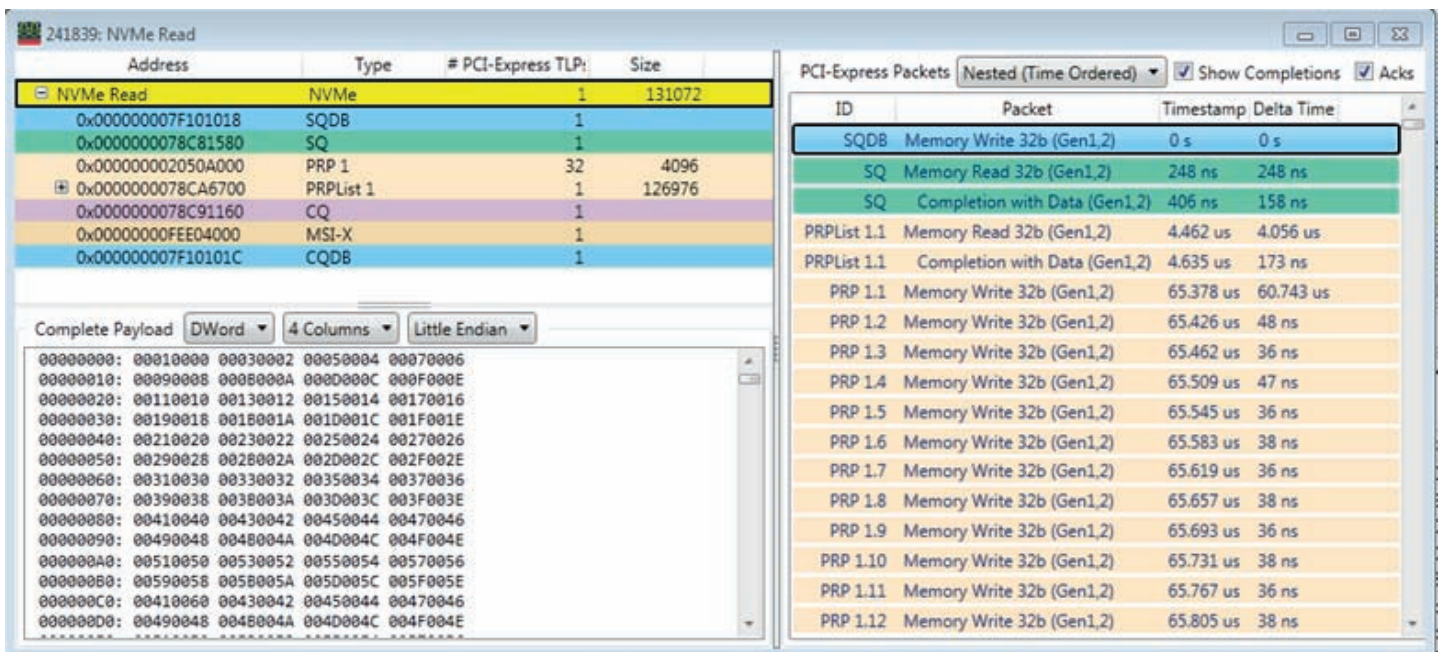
241839: NVMe Read

| Address | Type | # PCI-Express TLP: | Size |
|---|---|---|---|
| ⊟ NVMe Read | NVMe | 1 | 131072 |
| 0x000000007F101018 | SQDB | 1 | |
| 0x0000000078C81580 | SQ | 1 | |
| 0x000000002050A000 | PRP 1 | 32 | 4096 |
| ⊞ 0x0000000078CA6700 | PRPList 1 | 1 | 126976 |
| 0x0000000078C91160 | CQ | 1 | |
| 0x00000000FEE04000 | MSI-X | 1 | |
| 0x000000007F10101C | CQDB | 1 | |

Complete Payload DWord ▾ 4 Columns ▾ Little Endian ▾

00000000: 00010000 00030002 00050004 00070006
00000010: 00090008 000B000A 000D000C 000F000E
00000020: 00110010 00130012 00150014 00170016
00000030: 00190018 001B001A 001D001C 001F001E
00000040: 00210020 00230022 00250024 00270026
00000050: 00290028 002B002A 002D002C 002F002E
00000060: 00310030 00330032 00350034 00370036
00000070: 00390038 003B003A 003D003C 003F003E
00000080: 00410040 00430042 00450044 00470046
00000090: 00490048 004B004A 004D004C 004F004E
000000A0: 00510050 00530052 00550054 00570056
000000B0: 00590058 005B005A 005D005C 005F005E
000000C0: 00410060 00430042 00450044 00470046
000000D0: 00490048 004B004A 004D004C 004F004E

PCI-Express Packets Nested (Time Ordered) ▾ Show Completions Acks

| ID | Packet | Timestamp | Delta Time |
|---|---|---|---|
| SQDB | Memory Write 32b (Gen1,2) | 0 s | 0 s |
| SQ | Memory Read 32b (Gen1,2) | 248 ns | 248 ns |
| SQ | Completion with Data (Gen1,2) | 406 ns | 158 ns |
| PRPList 1.1 | Memory Read 32b (Gen1,2) | 4.462 us | 4.056 us |
| PRPList 1.1 | Completion with Data (Gen1,2) | 4.635 us | 173 ns |
| PRP 1.1 | Memory Write 32b (Gen1,2) | 65.378 us | 60.743 us |
| PRP 1.2 | Memory Write 32b (Gen1,2) | 65.426 us | 48 ns |
| PRP 1.3 | Memory Write 32b (Gen1,2) | 65.462 us | 36 ns |
| PRP 1.4 | Memory Write 32b (Gen1,2) | 65.509 us | 47 ns |
| PRP 1.5 | Memory Write 32b (Gen1,2) | 65.545 us | 36 ns |
| PRP 1.6 | Memory Write 32b (Gen1,2) | 65.583 us | 38 ns |
| PRP 1.7 | Memory Write 32b (Gen1,2) | 65.619 us | 36 ns |
| PRP 1.8 | Memory Write 32b (Gen1,2) | 65.657 us | 38 ns |
| PRP 1.9 | Memory Write 32b (Gen1,2) | 65.693 us | 36 ns |
| PRP 1.10 | Memory Write 32b (Gen1,2) | 65.731 us | 38 ns |
| PRP 1.11 | Memory Write 32b (Gen1,2) | 65.767 us | 36 ns |
| PRP 1.12 | Memory Write 32b (Gen1,2) | 65.805 us | 38 ns |